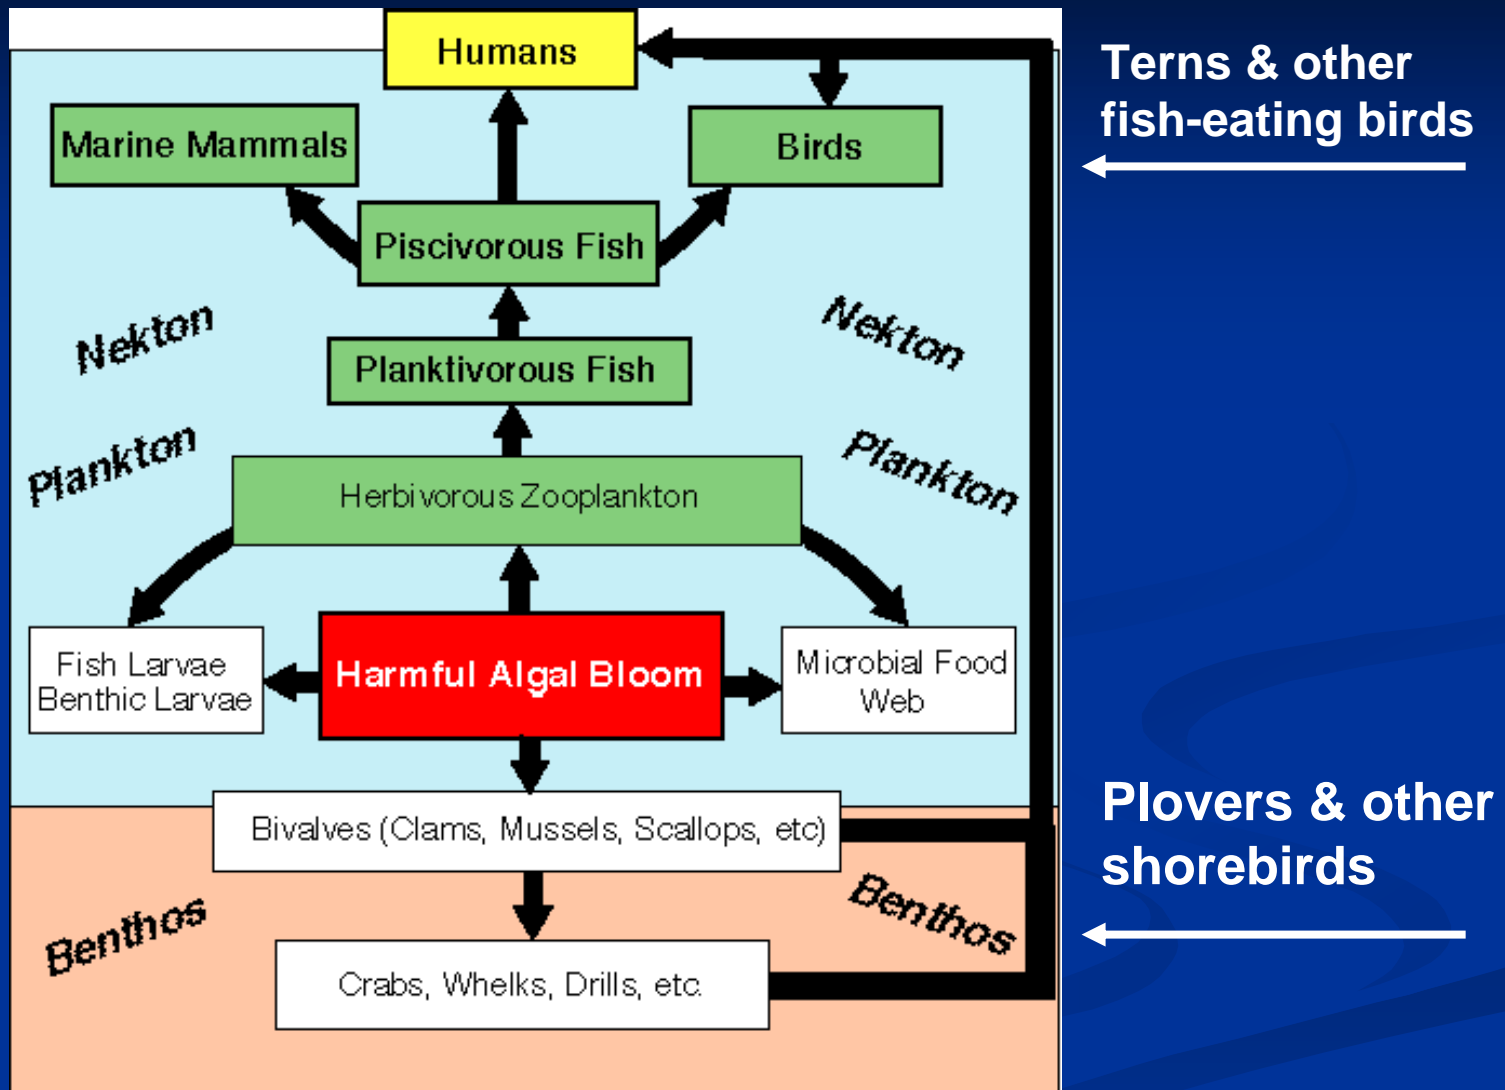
Humans

Marine Mammals

Birds

Piscivorous Fish

Nekton

Nekton

Planktivorous Fish

Plankton

Plankton

Herbivorous Zooplankton

Fish Larvae Benthic Larvae

Harmful Algal Bloom

Microbial Food Web

Bivalves (Clams, Mussels, Scallops, etc)

Benthos

Benthos

Crabs, Whelks, Drills, etc.

Terns & other fish-eating birds

Plovers & other shorebirds